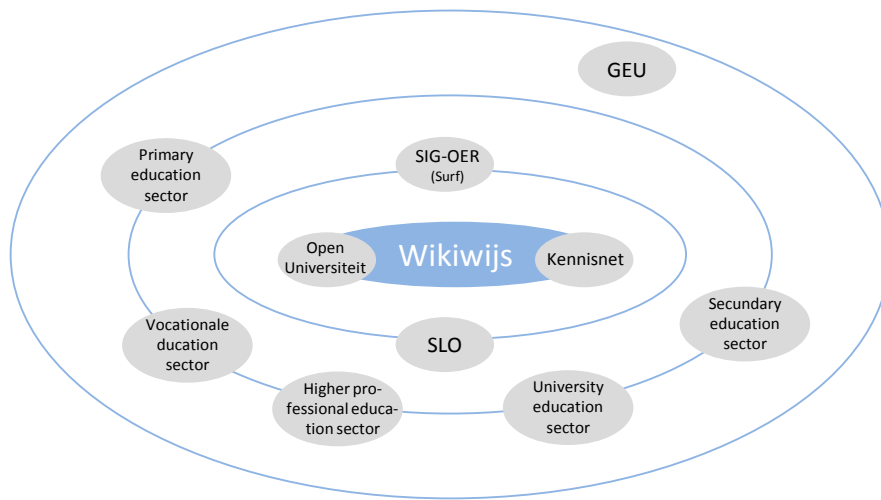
GEU

Primary education sector

SIG-OER (Surf)

Open Universiteit

Wikiwijs

Kennisnet

Secundary education sector

Vocationale ducation sector

SLO

Higher professional education sector

University education sector